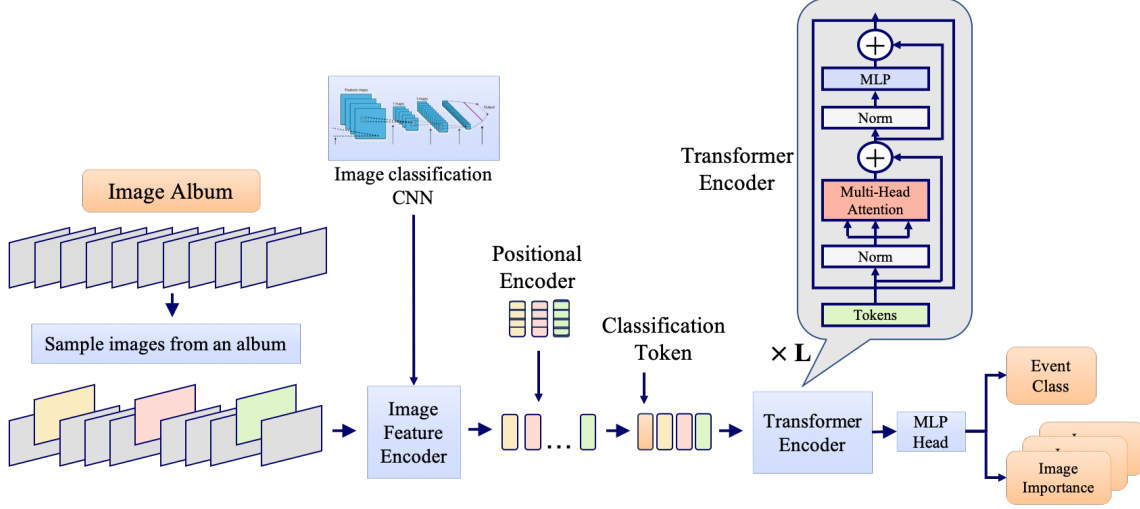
Image Album

Sample images from an album

Feature maps

Output

Image classification CNN

Image Feature Encoder

Positional Encoder

Classification Token

Transformer Encoder

MLP

Norm

Multi-Head Attention

Norm

Tokens

× L

Transformer Encoder

MLP Head

Event Class

Image Importance